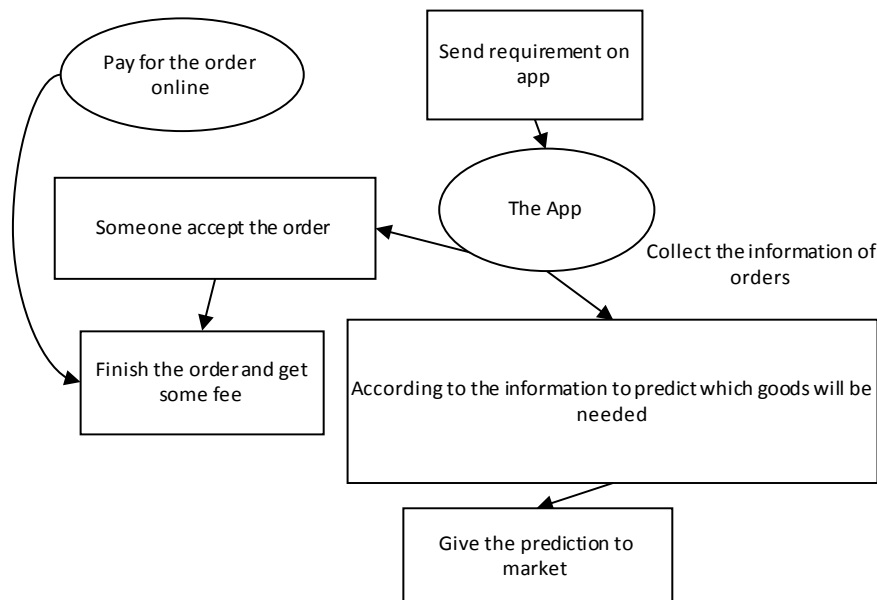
Pay for the order online

Send requirement on app

The App

Someone accept the order

Collect the information of orders

Finish the order and get some fee

According to the information to predict which goods will be needed

Give the prediction to market